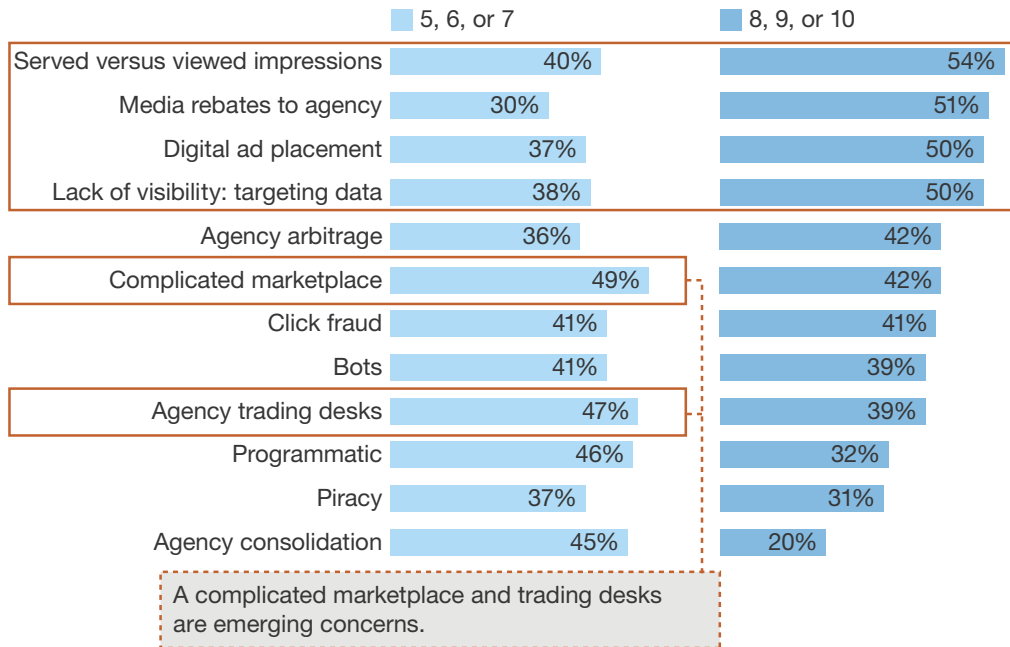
| | 5, 6, or 7 | 8, 9, or 10 |
|---|---|---|
| Served versus viewed impressions | 40% | 54% |
| Media rebates to agency | 30% | 51% |
| Digital ad placement | 37% | 50% |
| Lack of visibility: targeting data | 38% | 50% |
| Agency arbitrage | 36% | 42% |
| Complicated marketplace | 49% | 42% |
| Click fraud | 41% | 41% |
| Bots | 41% | 39% |
| Agency trading desks | 47% | 39% |
| Programmatic | 46% | 32% |
| Piracy | 37% | 31% |
| Agency consolidation | 45% | 20% |

A complicated marketplace and trading desks are emerging concerns.